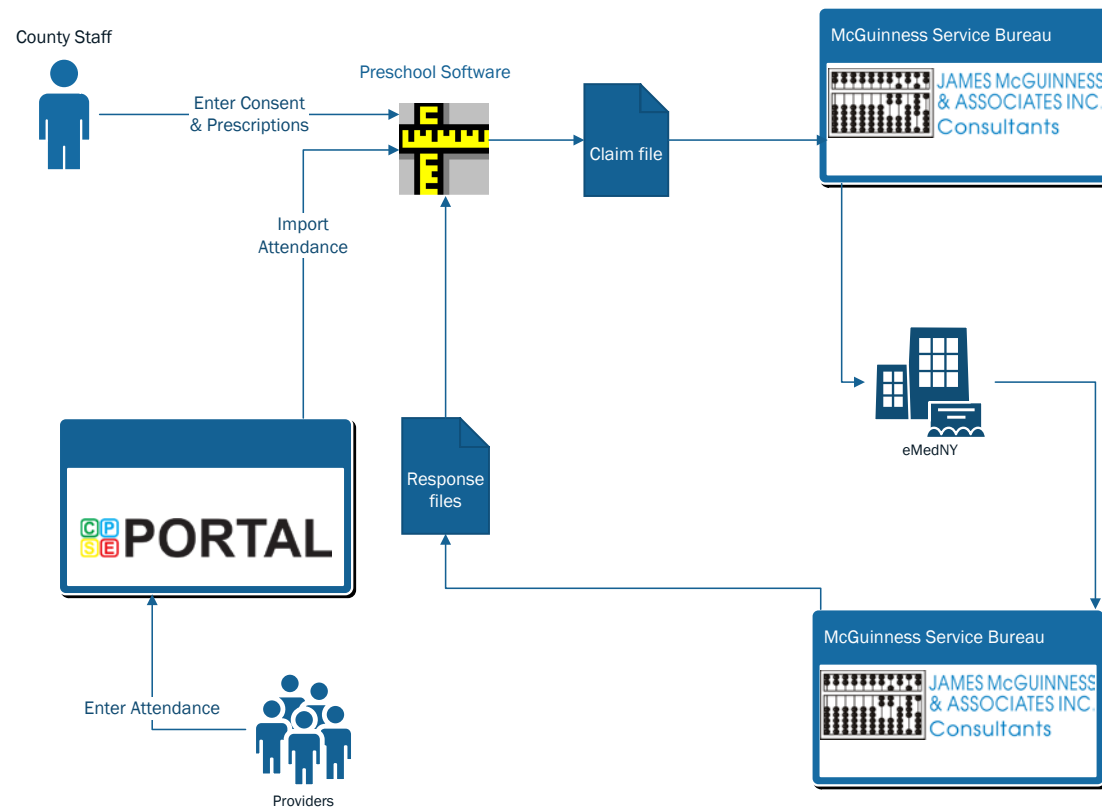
County Staff

Enter Consent & Prescriptions

Preschool Software

Claim file

McGuinness Service Bureau

JAMES McGUINNESS & ASSOCIATES INC. Consultants

Import Attendance

eMedNY

CPSE PORTAL

Response files

McGuinness Service Bureau

JAMES McGUINNESS & ASSOCIATES INC. Consultants

Enter Attendance

Providers